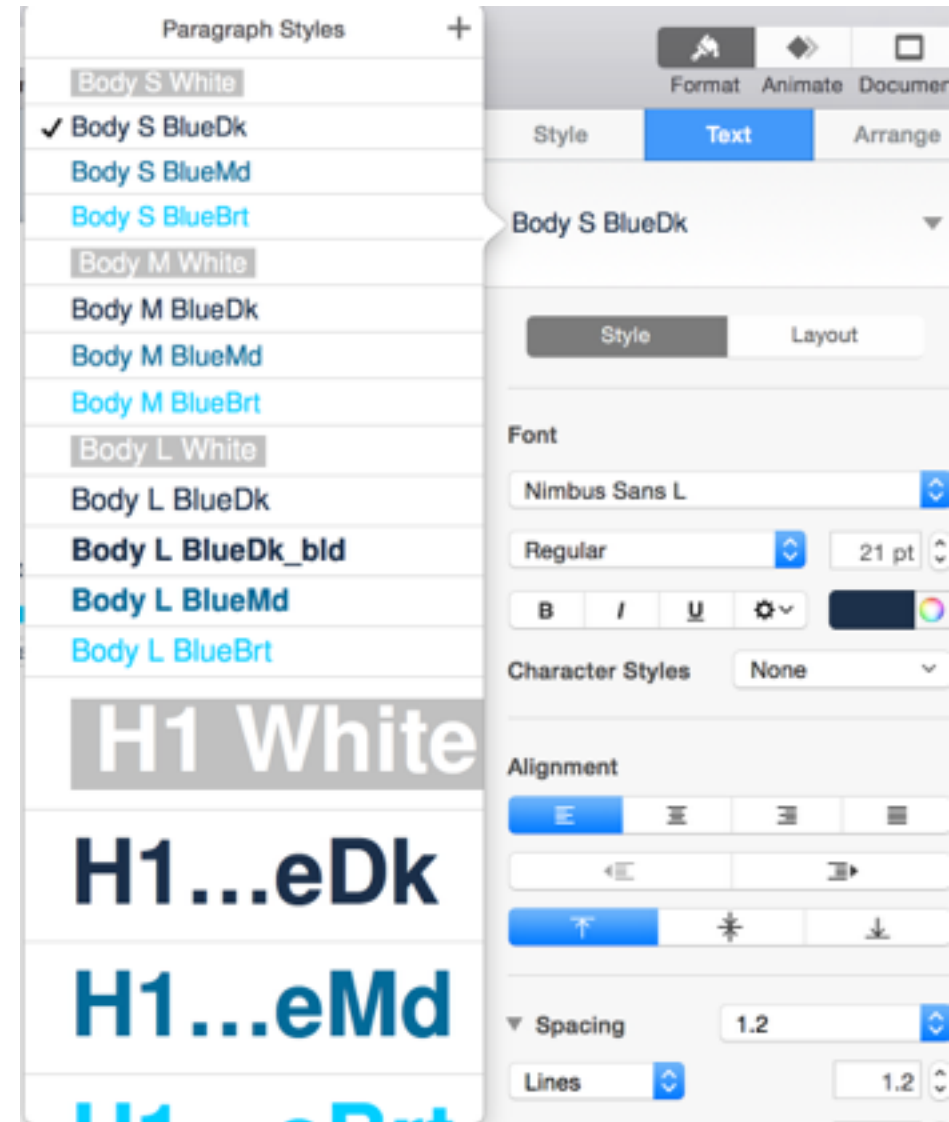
Paragraph Styles +

Body S White
✓ Body S BlueDk
Body S BlueMd
Body S BlueBrt
Body M White
Body M BlueDk
Body M BlueMd
Body M BlueBrt
Body L White
Body L BlueDk
Body L BlueDk_bld
Body L BlueMd
Body L BlueBrt
H1 White
H1...eDk
H1...eMd
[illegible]

Format Animate Documen

Style Text Arrange

Body S BlueDk

Style Layout

Font
Nimbus Sans L
Regular 21 pt
B I U
Character Styles None

Alignment

Spacing 1.2
Lines 1.2